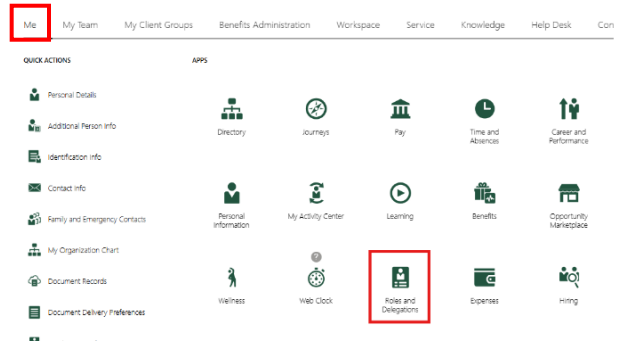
Me My Team My Client Groups Benefits Administration Workspace Service Knowledge Help Desk Con

QUICK ACTIONS

Personal Details

Additional Person Info

Identification Info

Contact Info

Family and Emergency Contacts

My Organization Chart

Document Records

Document Delivery Preferences

APPS

Directory

Journeys

Pay

Time and Absences

Career and Performance

Personal Information

My Activity Center

Learning

Benefits

Opportunity Marketplace

?

Wellness

Web Clock

Roles and Delegations

Expenses

Hiring